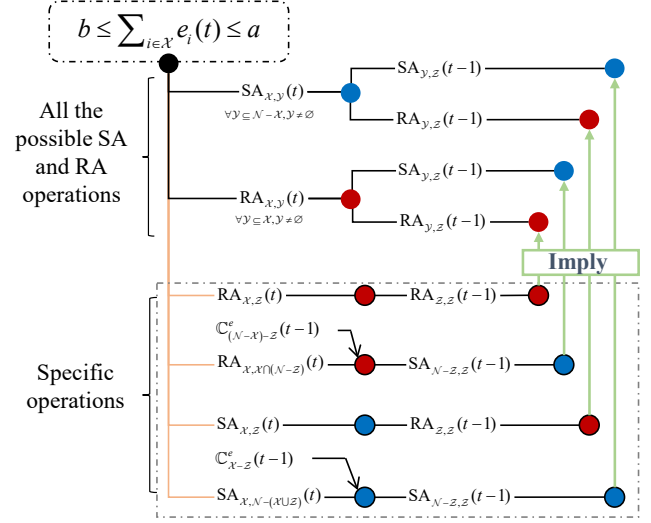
$b \leq \sum_{i \in \mathcal{X}} e_i(t) \leq a$

All the possible SA and RA operations

$\mathrm{SA}_{\mathcal{X},\mathcal{Y}}(t)$
$\forall \mathcal{Y} \subseteq \mathcal{N}-\mathcal{X}, \mathcal{Y} \neq \varnothing$

$\mathrm{SA}_{\mathcal{Y},\mathcal{Z}}(t-1)$

$\mathrm{RA}_{\mathcal{Y},\mathcal{Z}}(t-1)$

$\mathrm{RA}_{\mathcal{X},\mathcal{Y}}(t)$
$\forall \mathcal{Y} \subseteq \mathcal{X}, \mathcal{Y} \neq \varnothing$

$\mathrm{SA}_{\mathcal{Y},\mathcal{Z}}(t-1)$

$\mathrm{RA}_{\mathcal{Y},\mathcal{Z}}(t-1)$

Imply

Specific operations

$\mathrm{RA}_{\mathcal{X},\mathcal{Z}}(t)$ $\mathrm{RA}_{\mathcal{Z},\mathcal{Z}}(t-1)$

$\mathbb{C}^{e}_{(\mathcal{N}-\mathcal{X})-\mathcal{Z}}(t-1)$

$\mathrm{RA}_{\mathcal{X},\mathcal{X}\cap(\mathcal{N}-\mathcal{Z})}(t)$ $\mathrm{SA}_{\mathcal{N}-\mathcal{Z},\mathcal{Z}}(t-1)$

$\mathrm{SA}_{\mathcal{X},\mathcal{Z}}(t)$ $\mathrm{RA}_{\mathcal{Z},\mathcal{Z}}(t-1)$

$\mathbb{C}^{e}_{\mathcal{X}-\mathcal{Z}}(t-1)$

$\mathrm{SA}_{\mathcal{X},\mathcal{N}-(\mathcal{X}\cup\mathcal{Z})}(t)$ $\mathrm{SA}_{\mathcal{N}-\mathcal{Z},\mathcal{Z}}(t-1)$